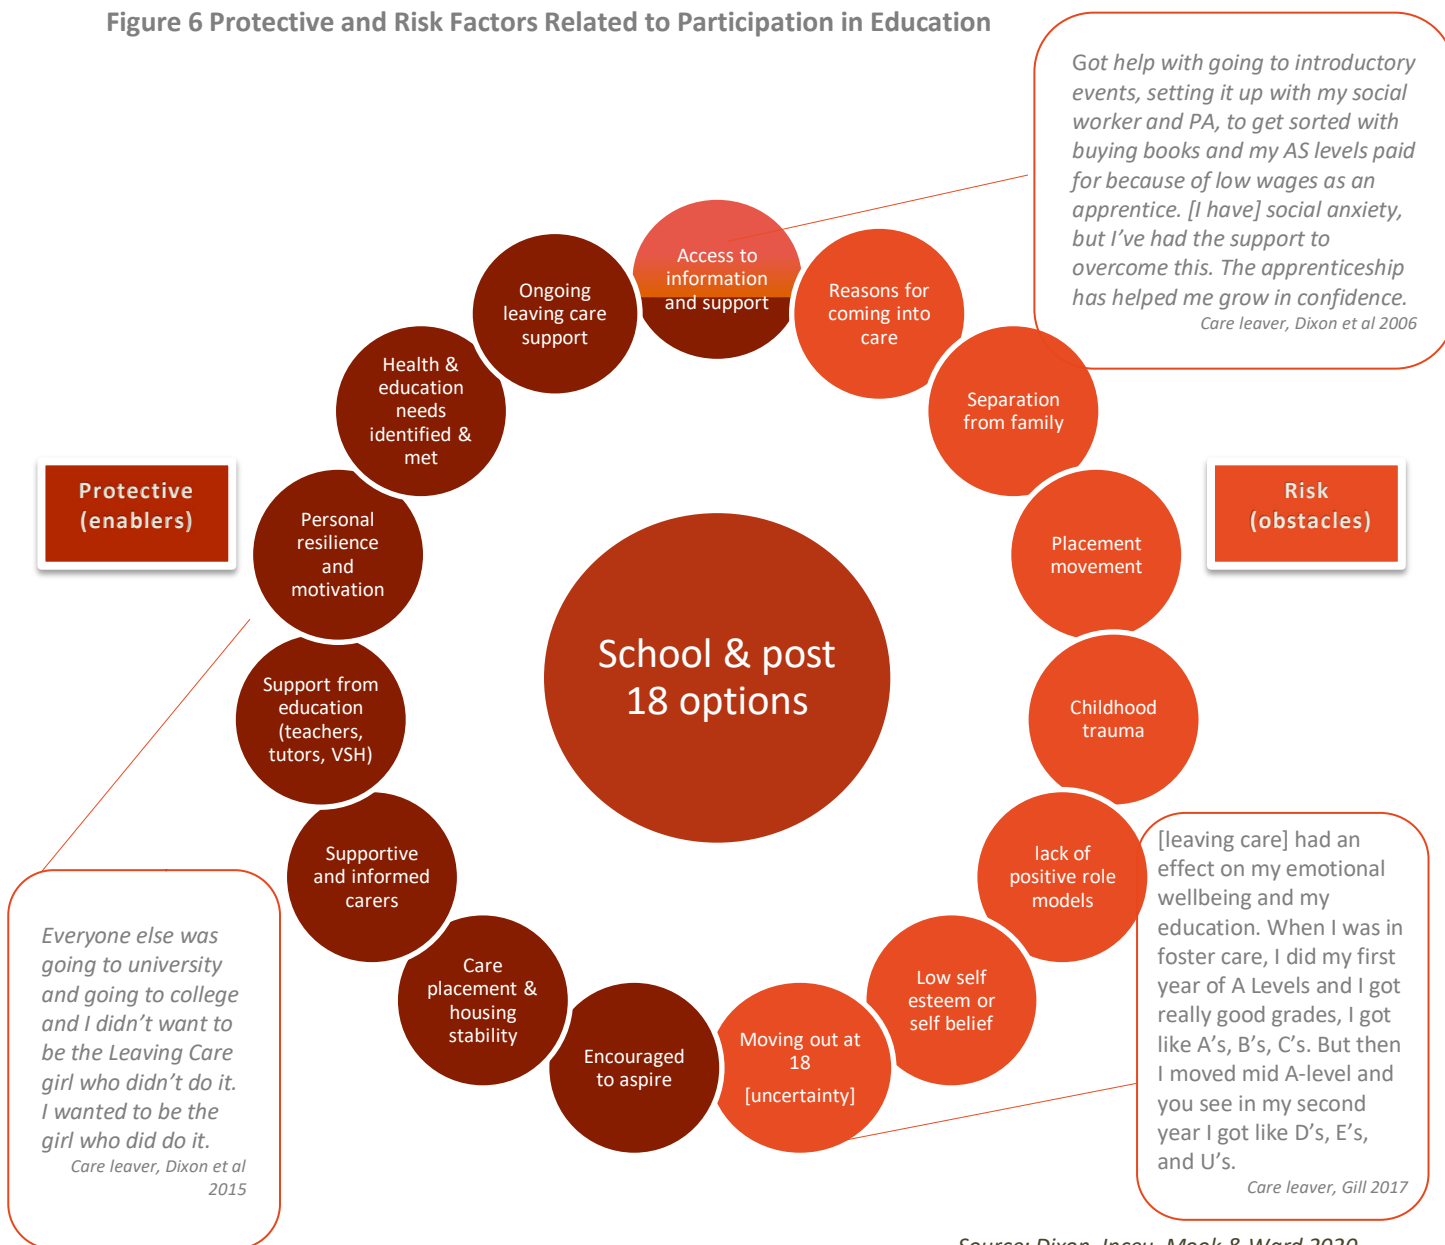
Figure 6 Protective and Risk Factors Related to Participation in Education

Got help with going to introductory events, setting it up with my social worker and PA, to get sorted with buying books and my AS levels paid for because of low wages as an apprentice. [I have] social anxiety, but I've had the support to overcome this. The apprenticeship has helped me grow in confidence.
Care leaver, Dixon et al 2006

Protective (enablers)

Risk (obstacles)

School & post 18 options

Access to information and support

Ongoing leaving care support

Health & education needs identified & met

Personal resilience and motivation

Support from education (teachers, tutors, VSH)

Supportive and informed carers

Care placement & housing stability

Encouraged to aspire

Moving out at 18 [uncertainty]

Low self esteem or self belief

lack of positive role models

Childhood trauma

Placement movement

Separation from family

Reasons for coming into care

Everyone else was going to university and going to college and I didn't want to be the Leaving Care girl who didn't do it. I wanted to be the girl who did do it.
Care leaver, Dixon et al 2015

[leaving care] had an effect on my emotional wellbeing and my education. When I was in foster care, I did my first year of A Levels and I got really good grades, I got like A's, B's, C's. But then I moved mid A-level and you see in my second year I got like D's, E's, and U's.
Care leaver, Gill 2017

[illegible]